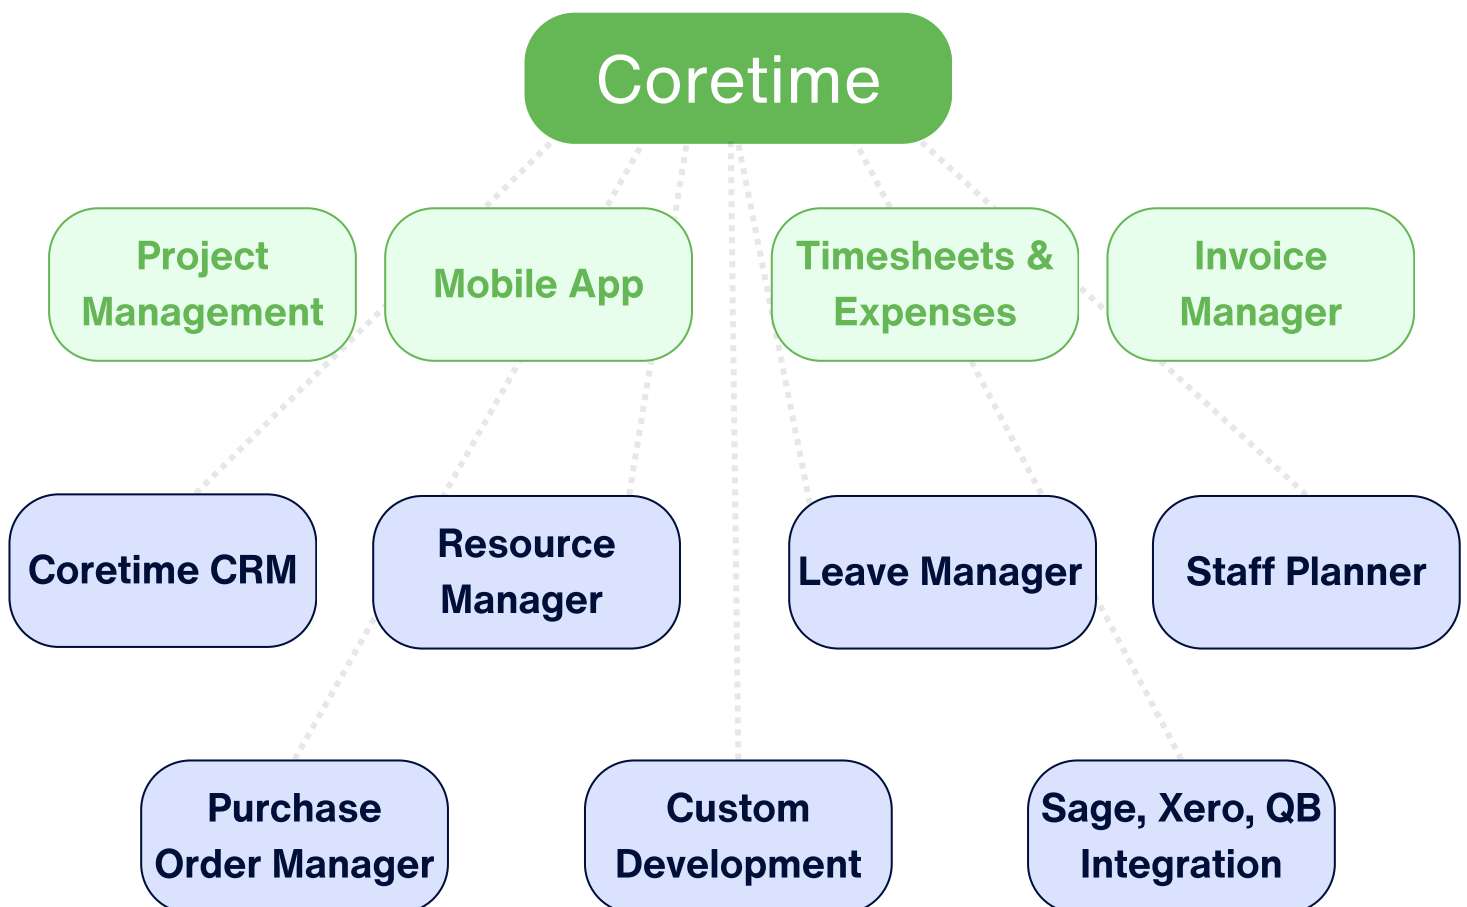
Coretime

Project Management

Mobile App

Timesheets & Expenses

Invoice Manager

Coretime CRM

Resource Manager

Leave Manager

Staff Planner

Purchase Order Manager

Custom Development

Sage, Xero, QB Integration